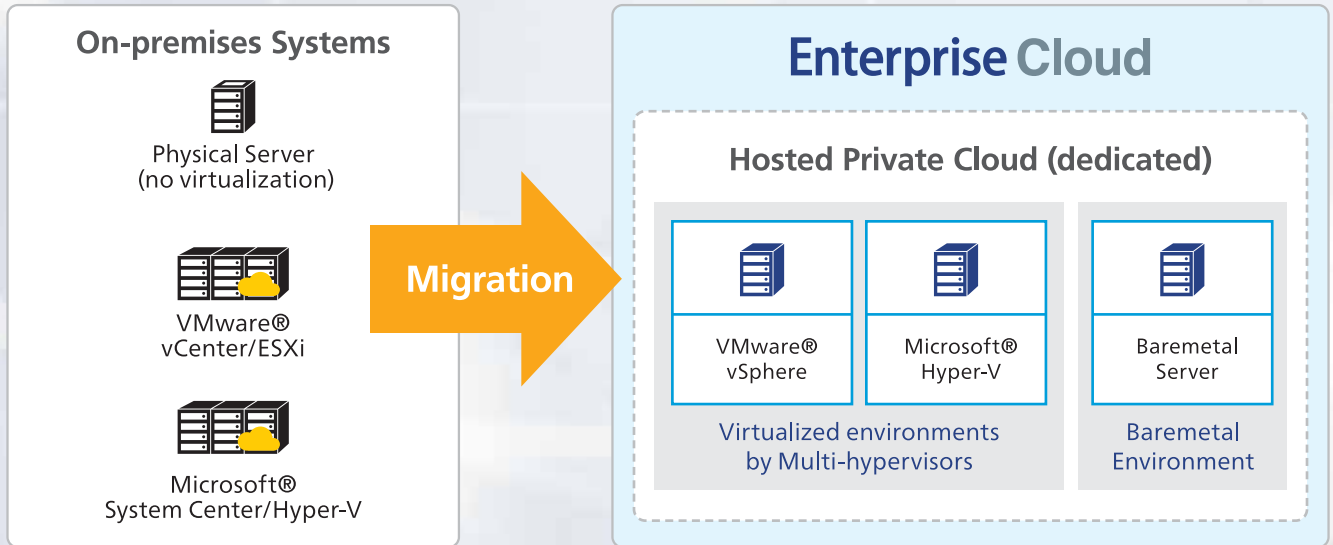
On-premises Systems

Physical Server
(no virtualization)

VMware®
vCenter/ESXi

Microsoft®
System Center/Hyper-V

Migration

Enterprise Cloud

Hosted Private Cloud (dedicated)

VMware®
vSphere

Microsoft®
Hyper-V

Baremetal
Server

Virtualized environments
by Multi-hypervisors

Baremetal
Environment